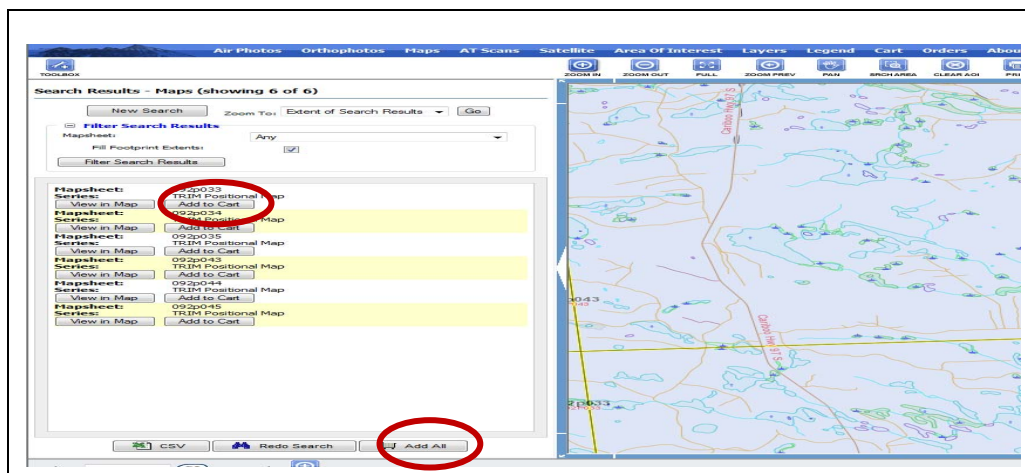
Air Photos Orthophotos Maps AT Scans Satellite Area Of Interest Layers Legend Cart Orders Abou

TOOLBOX

ZOOM IN ZOOM OUT FULL ZOOM PREV PAN SRCH AREA CLEAR AOI PRI

Search Results - Maps (showing 6 of 6)

New Search Zoom To: Extent of Search Results Go

Filter Search Results

Mapsheet: Any

Fill Footprint Extents:

Filter Search Results

Mapsheet: 092p033
Series: TRIM Positional Map
View in Map Add to Cart

Mapsheet: 092p034
Series: TRIM Positional Map
View in Map Add to Cart

Mapsheet: 092p035
Series: TRIM Positional Map
View in Map Add to Cart

Mapsheet: 092p043
Series: TRIM Positional Map
View in Map Add to Cart

Mapsheet: 092p044
Series: TRIM Positional Map
View in Map Add to Cart

Mapsheet: 092p045
Series: TRIM Positional Map
View in Map Add to Cart

CSV Redo Search Add All

Cariboo Hwy 97 S

043

Cariboo Hwy 97 S

2p033